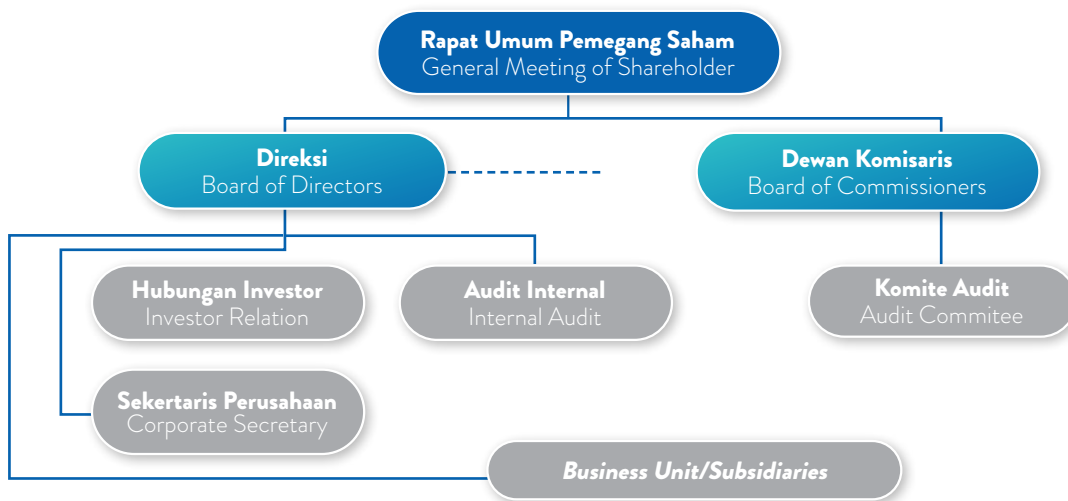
Rapat Umum Pemegang Saham
General Meeting of Shareholder

Direksi
Board of Directors

Dewan Komisaris
Board of Commissioners

Hubungan Investor
Investor Relation

Audit Internal
Internal Audit

Komite Audit
Audit Commitee

Sekertaris Perusahaan
Corporate Secretary

*Business Unit/Subsidiaries*